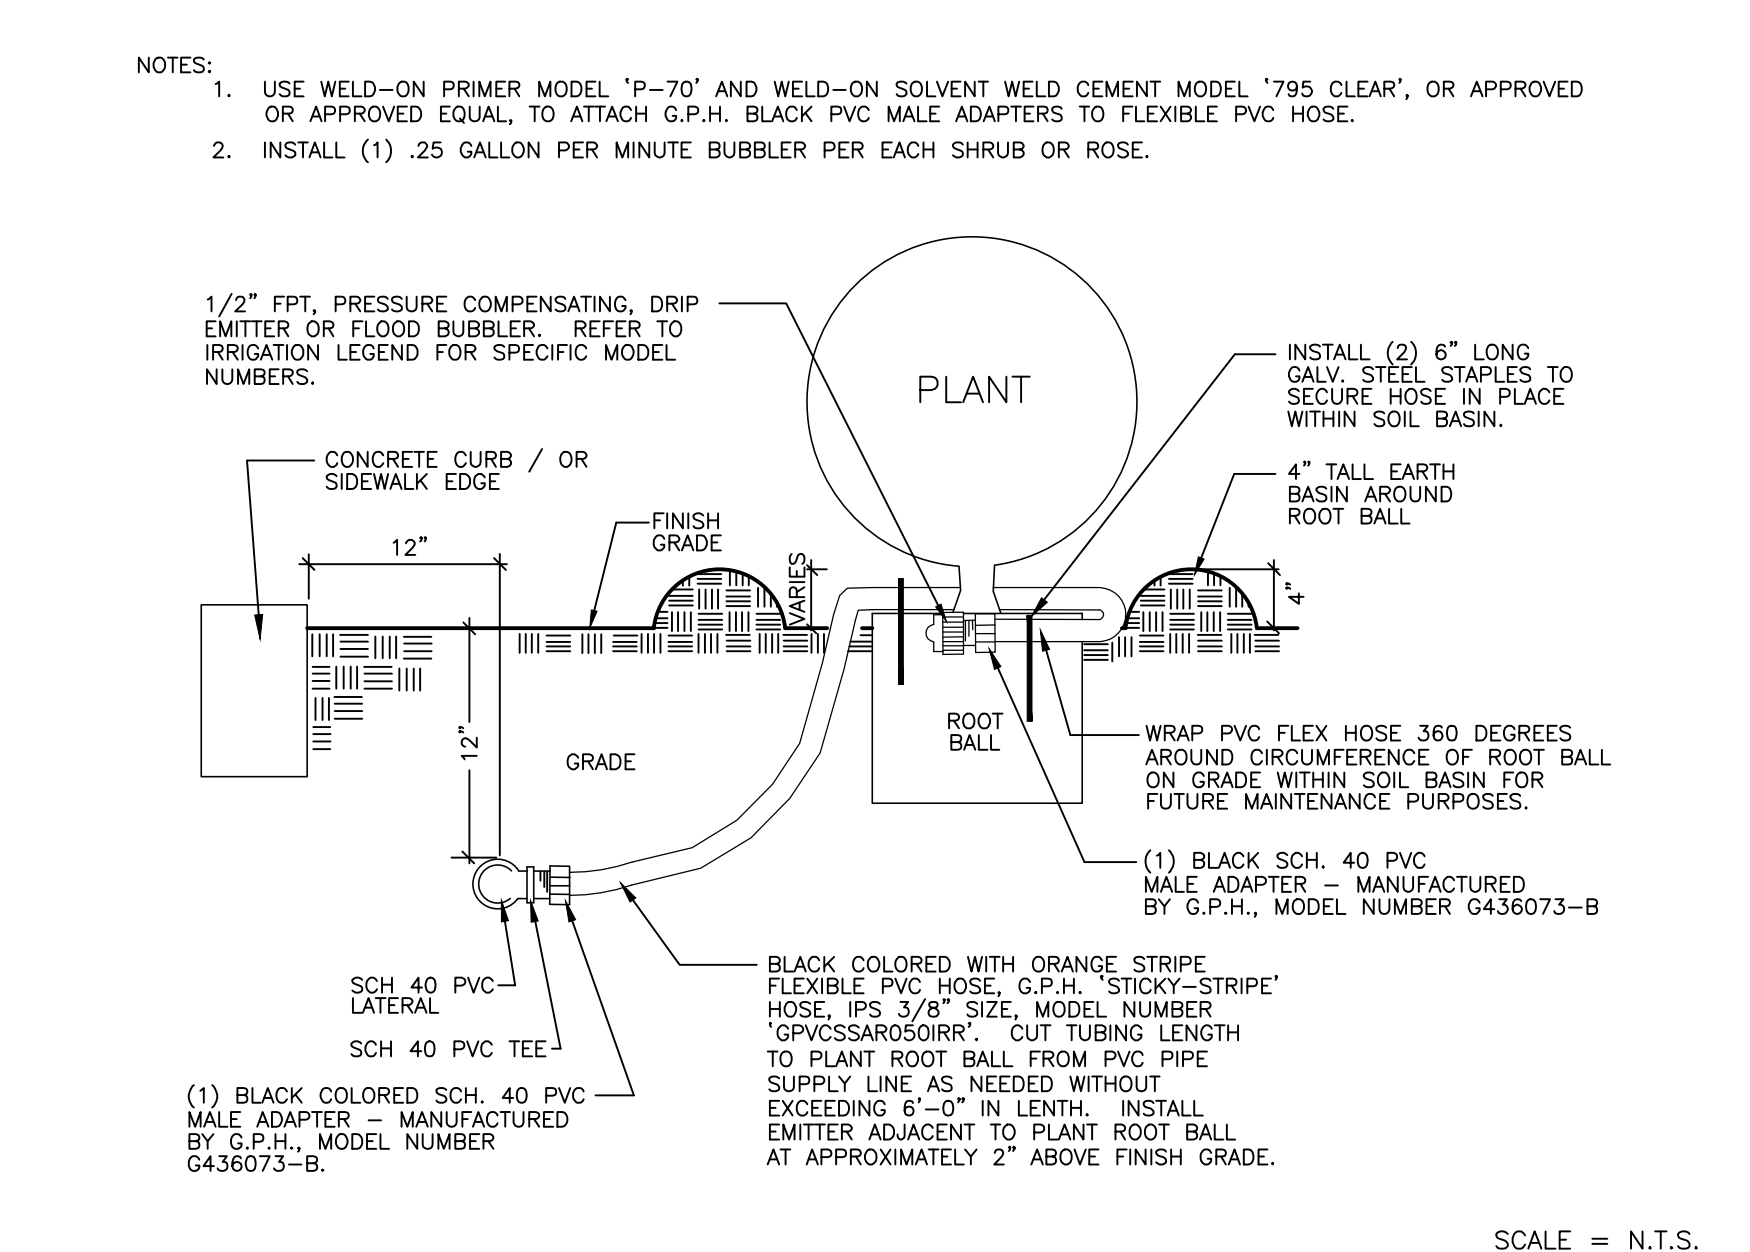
NOTES:
1. USE WELD–ON PRIMER MODEL 'P–70' AND WELD–ON SOLVENT WELD CEMENT MODEL '795 CLEAR', OR APPROVED OR APPROVED EQUAL, TO ATTACH G.P.H. BLACK PVC MALE ADAPTERS TO FLEXIBLE PVC HOSE.
2. INSTALL (1) .25 GALLON PER MINUTE BUBBLER PER EACH SHRUB OR ROSE.

1/2" FPT, PRESSURE COMPENSATING, DRIP EMITTER OR FLOOD BUBBLER. REFER TO IRRIGATION LEGEND FOR SPECIFIC MODEL NUMBERS.

PLANT

INSTALL (2) 6" LONG GALV. STEEL STAPLES TO SECURE HOSE IN PLACE WITHIN SOIL BASIN.

CONCRETE CURB / OR SIDEWALK EDGE

4" TALL EARTH BASIN AROUND ROOT BALL

FINISH GRADE

12"

VARIES

4"

ROOT BALL

12"

GRADE

WRAP PVC FLEX HOSE 360 DEGREES AROUND CIRCUMFERENCE OF ROOT BALL ON GRADE WITHIN SOIL BASIN FOR FUTURE MAINTENANCE PURPOSES.

(1) BLACK SCH. 40 PVC MALE ADAPTER – MANUFACTURED BY G.P.H., MODEL NUMBER G436073–B

BLACK COLORED WITH ORANGE STRIPE FLEXIBLE PVC HOSE, G.P.H. 'STICKY–STRIPE' HOSE, IPS 3/8" SIZE, MODEL NUMBER 'GPVCSSAR050IRR'. CUT TUBING LENGTH TO PLANT ROOT BALL FROM PVC PIPE SUPPLY LINE AS NEEDED WITHOUT EXCEEDING 6'–0" IN LENTH. INSTALL EMITTER ADJACENT TO PLANT ROOT BALL AT APPROXIMATELY 2" ABOVE FINISH GRADE.

SCH 40 PVC LATERAL

SCH 40 PVC TEE

(1) BLACK COLORED SCH. 40 PVC MALE ADAPTER – MANUFACTURED BY G.P.H., MODEL NUMBER G436073–B.

SCALE = N.T.S.